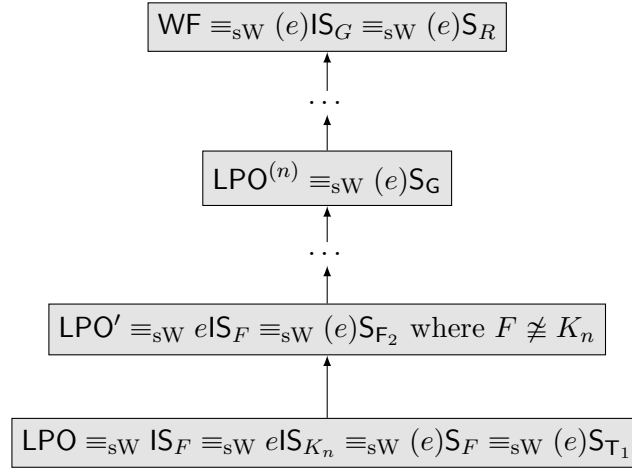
$\mathsf{WF} \equiv_{\mathrm{sW}} (e)\mathsf{IS}_G \equiv_{\mathrm{sW}} (e)\mathsf{S}_R$

$\cdots$

$\mathsf{LPO}^{(n)} \equiv_{\mathrm{sW}} (e)\mathsf{S}_{\mathsf{G}}$

$\cdots$

$\mathsf{LPO}' \equiv_{\mathrm{sW}} e\mathsf{IS}_F \equiv_{\mathrm{sW}} (e)\mathsf{S}_{\mathsf{F}_2}$ where $F \not\cong K_n$

$\mathsf{LPO} \equiv_{\mathrm{sW}} \mathsf{IS}_F \equiv_{\mathrm{sW}} e\mathsf{IS}_{K_n} \equiv_{\mathrm{sW}} (e)\mathsf{S}_F \equiv_{\mathrm{sW}} (e)\mathsf{S}_{\mathsf{T}_1}$